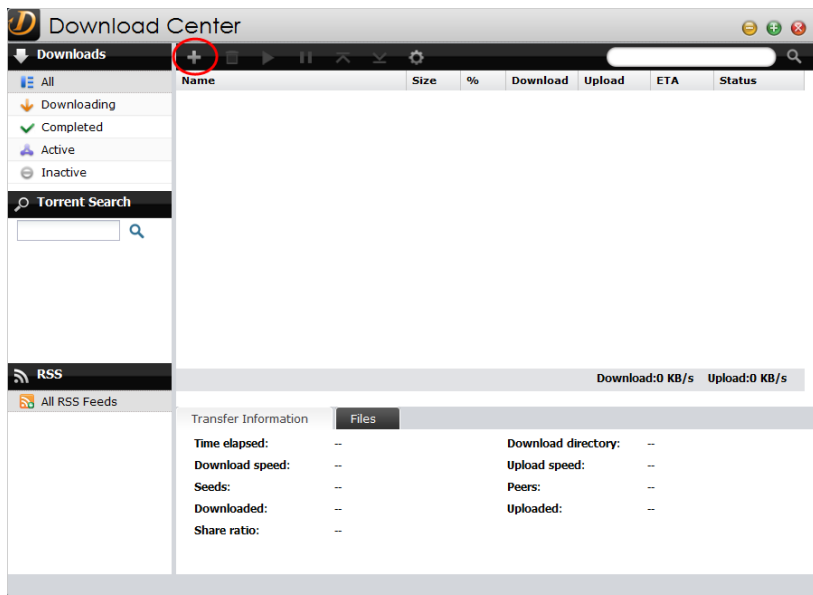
Download Center

Downloads

All

Downloading

Completed

Active

Inactive

Torrent Search

RSS

All RSS Feeds

| Name | Size | % | Download | Upload | ETA | Status |
|---|---|---|---|---|---|---|

Download:0 KB/s Upload:0 KB/s

Transfer Information Files

Time elapsed: --
Download speed: --
Seeds: --
Downloaded: --
Share ratio: --

Download directory: --
Upload speed: --
Peers: --
Uploaded: --